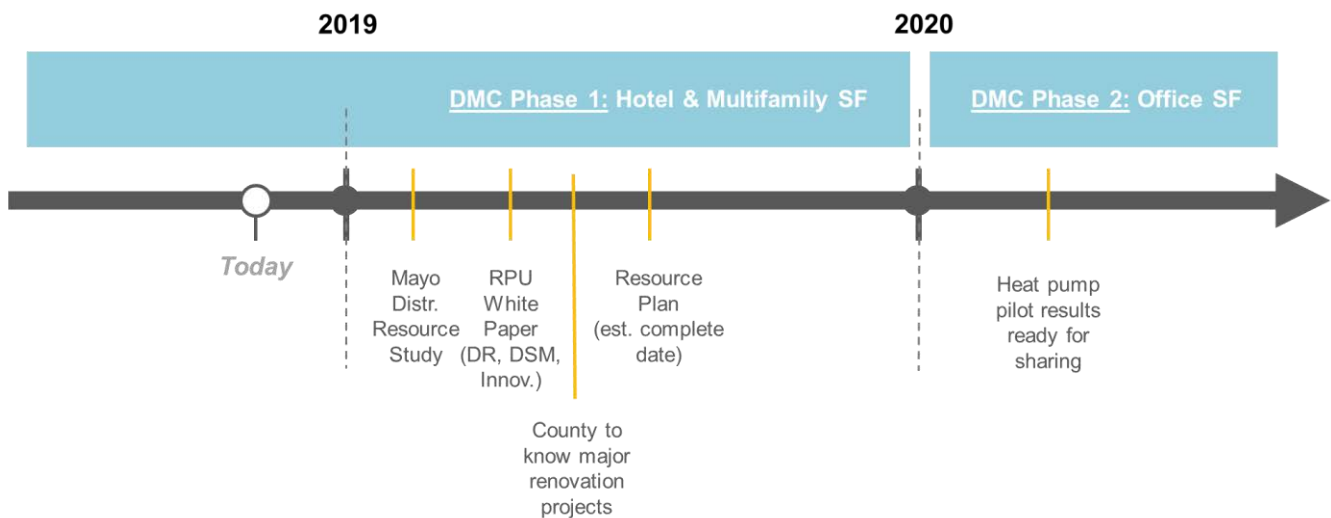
2019

2020

DMC Phase 1: Hotel & Multifamily SF

DMC Phase 2: Office SF

Today

Mayo Distr. Resource Study

RPU White Paper (DR, DSM, Innov.)

County to know major renovation projects

Resource Plan (est. complete date)

Heat pump pilot results ready for sharing